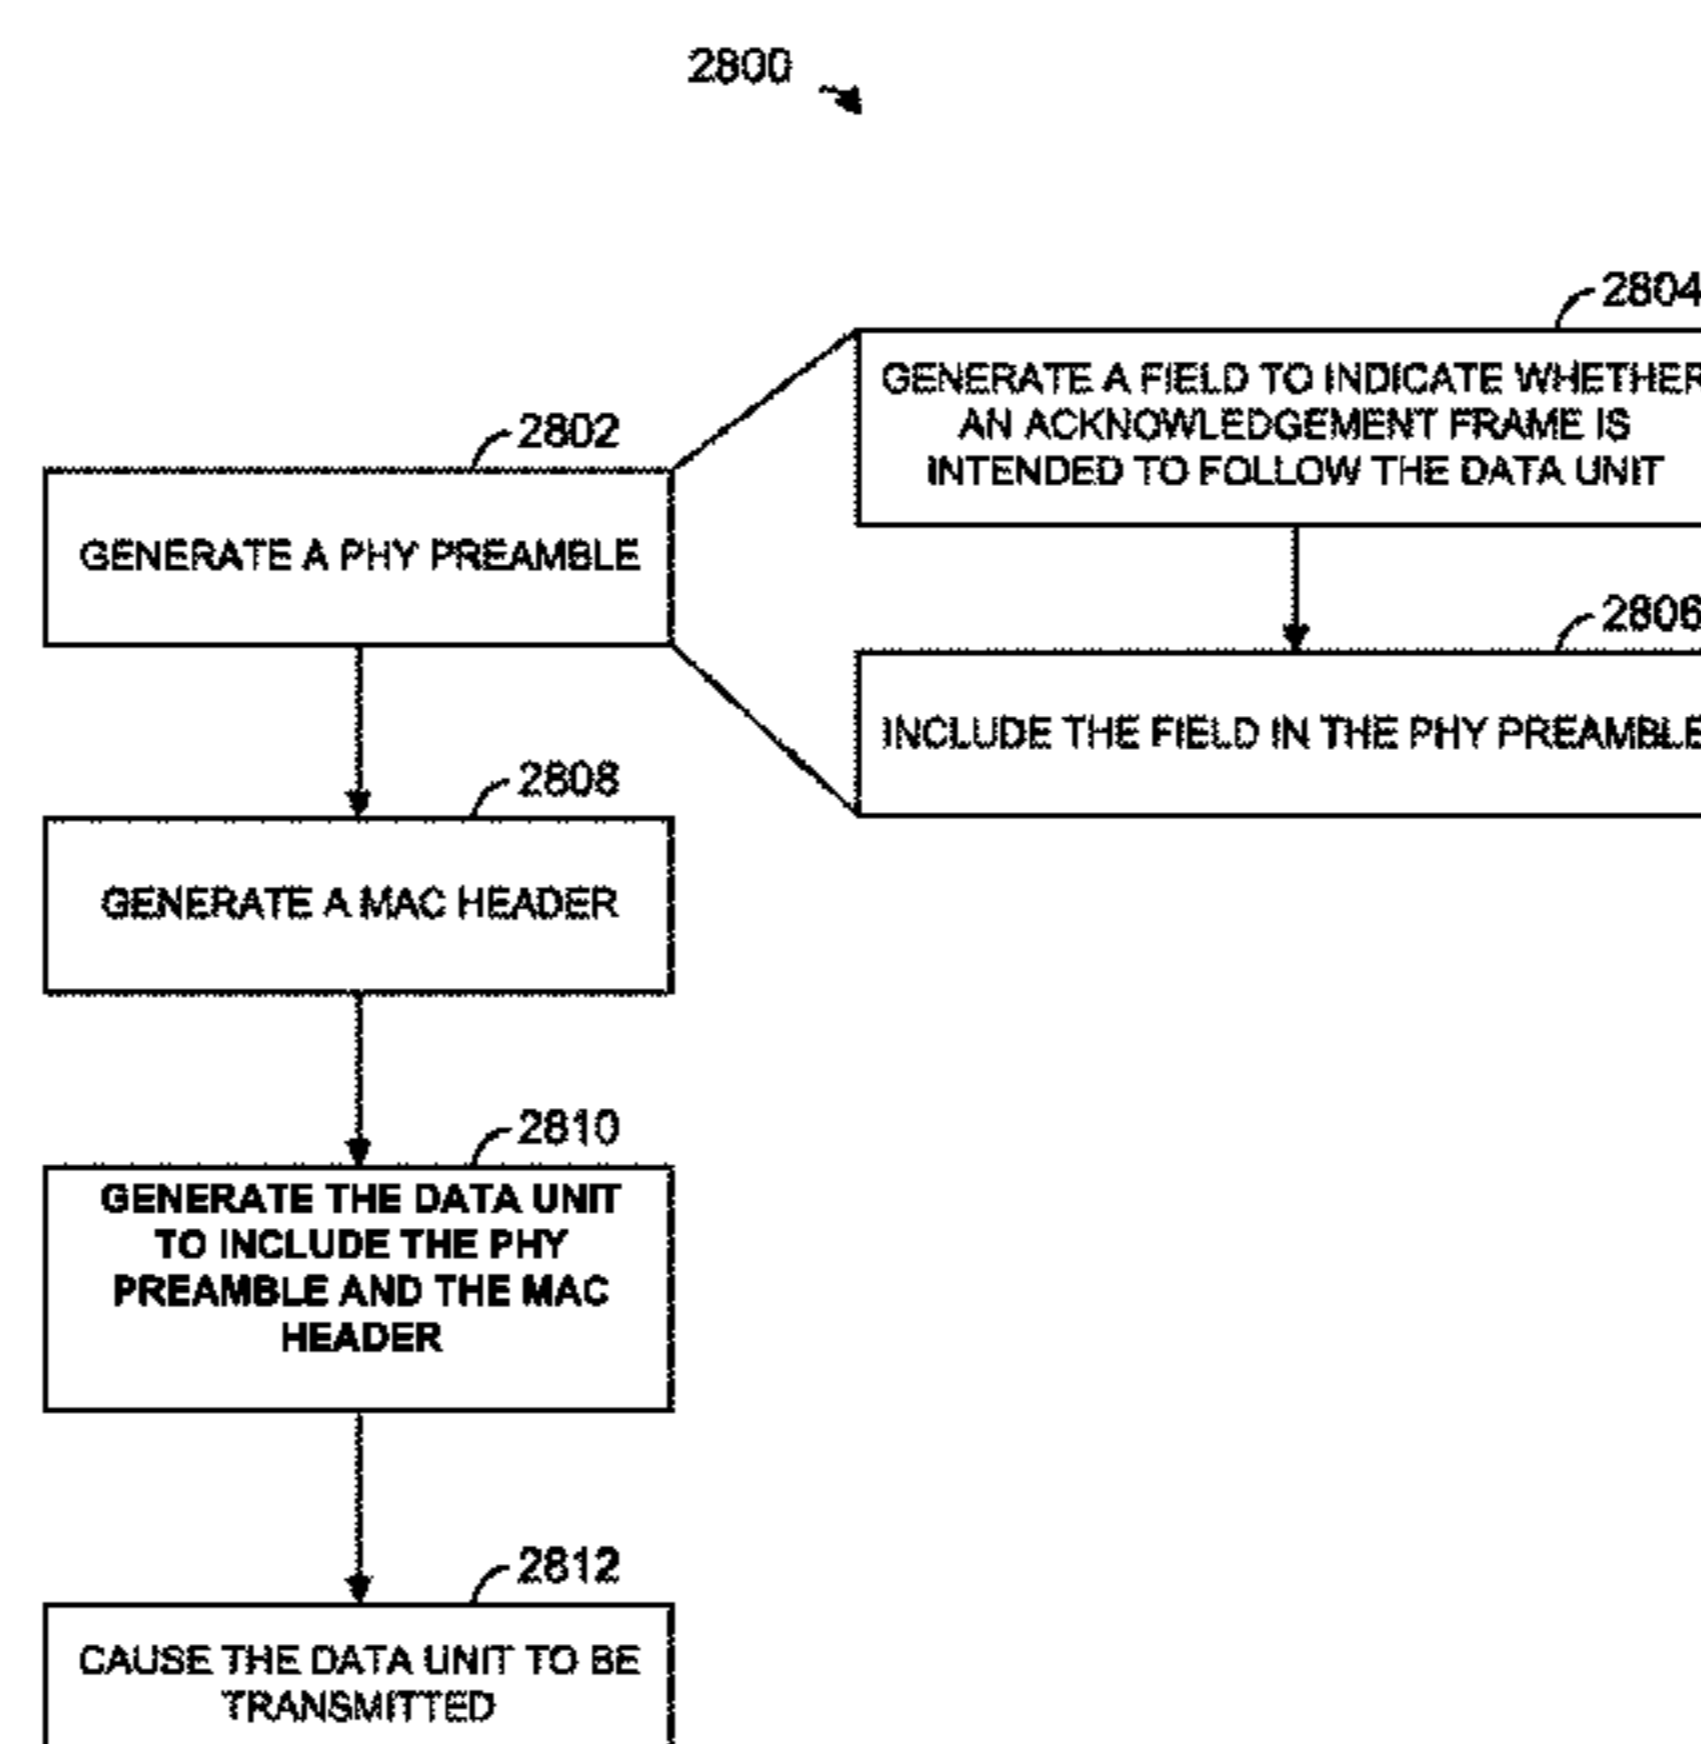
2800

2804

GENERATE A FIELD TO INDICATE WHETHER AN ACKNOWLEDGEMENT FRAME IS INTENDED TO FOLLOW THE DATA UNIT

2802

GENERATE A PHY PREAMBLE

2806

INCLUDE THE FIELD IN THE PHY PREAMBLE

2808

GENERATE A MAC HEADER

2810

GENERATE THE DATA UNIT TO INCLUDE THE PHY PREAMBLE AND THE MAC HEADER

2812

CAUSE THE DATA UNIT TO BE TRANSMITTED